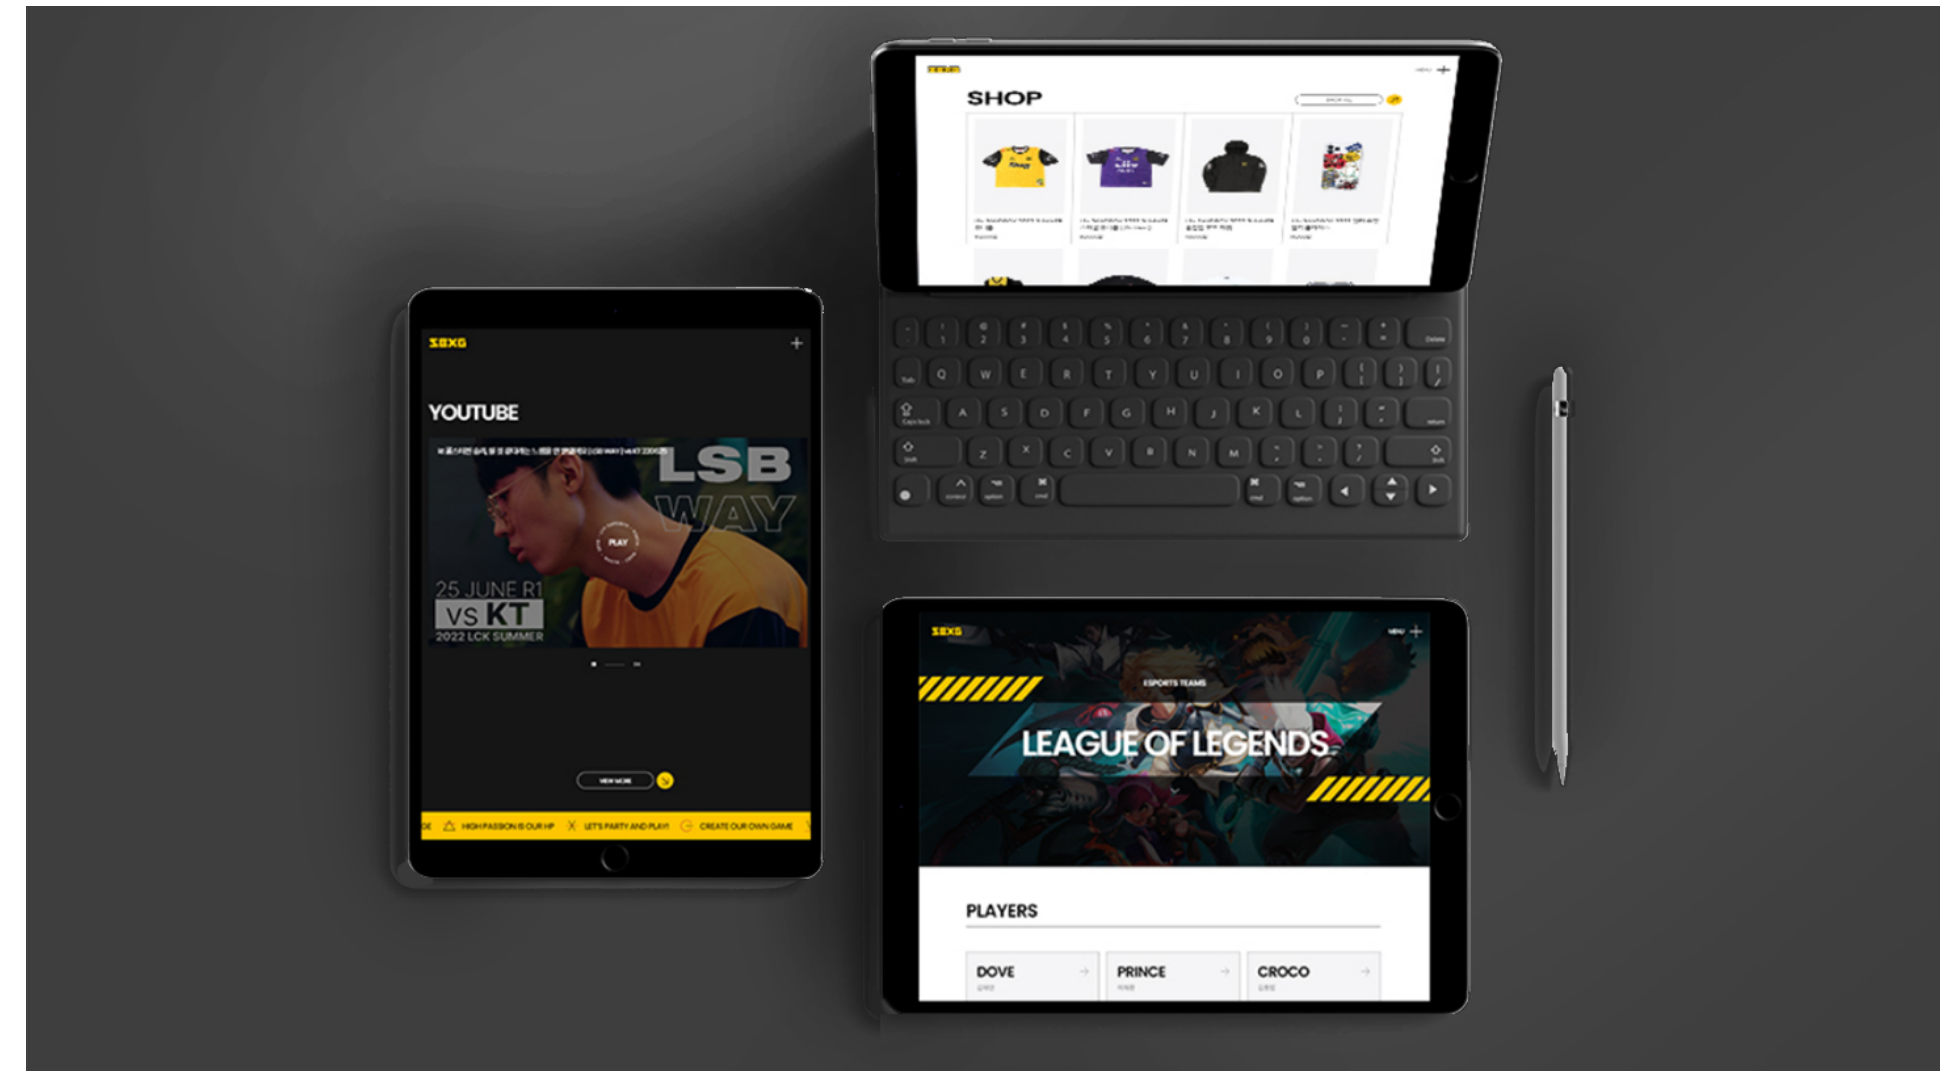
SHOP

SBXG

YOUTUBE

LSB WAY

PLAY

25 JUNE R1
VS KT
2022 LCK SUMMER

HIGH PASSION IS OUR HP
LET'S PARTY AND PLAY!
CREATE OUR OWN GAME

SBXG
MENU

ESPORTS TEAMS
LEAGUE OF LEGENDS

PLAYERS

DOVE
PRINCE
CROCO